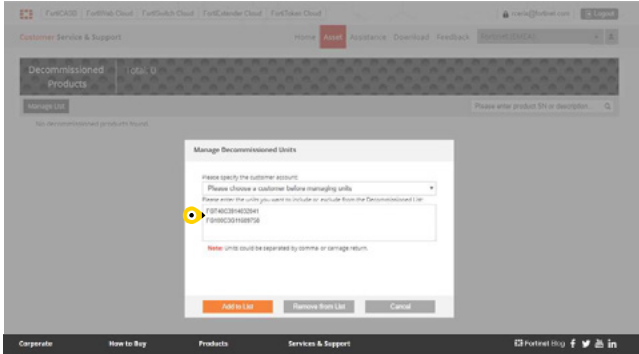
FortiCASB | FortiWeb Cloud | FortiSwitch Cloud | FortiCalendar Cloud | FortiToken Cloud

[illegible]@fortinet.com Logout

Customer Service & Support

Home Asset Assistance Download Feedback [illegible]

Decommissioned Products

Total: 0

Manage List

Please enter product SN or description...

No decommissioned products found.

Manage Decommissioned Units

Please specify the customer account:

Please choose a customer before managing units

Please enter the units you want to include or exclude from the Decommissioned List:

FGT40C3914032041
FG100C3G11009758

Note: Units could be separated by comma or carriage return.

Add to List

Remove from List

Cancel

Corporate

How to Buy

Products

Services & Support

Fortinet Blog